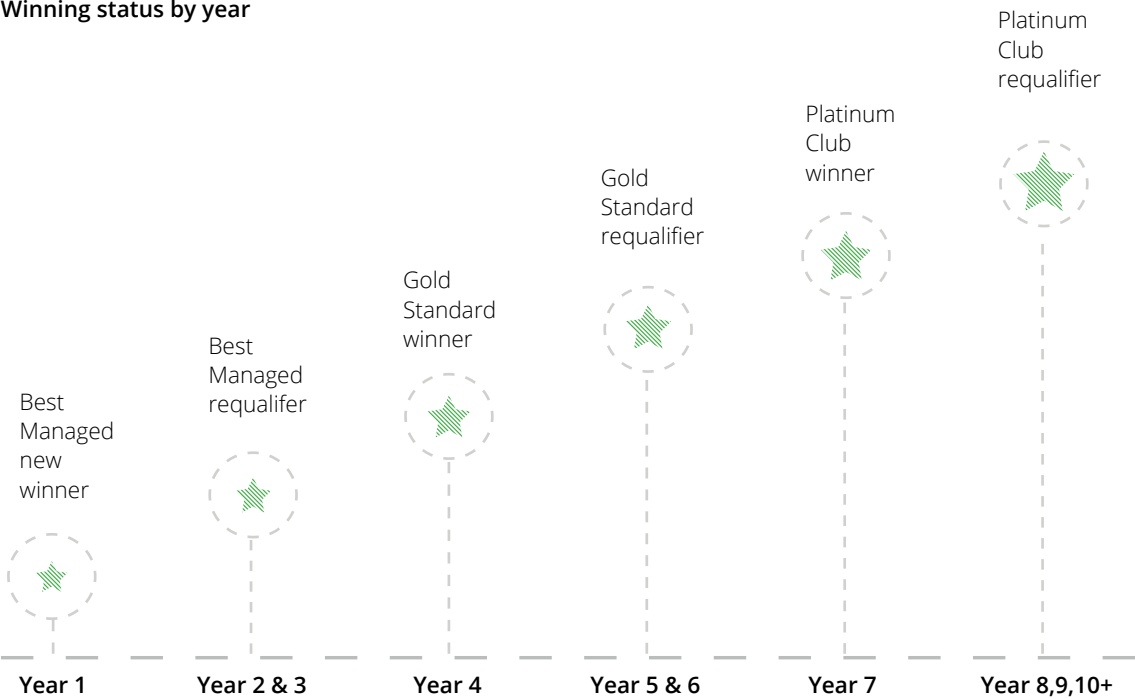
Winning status by year

Best Managed new winner

Best Managed requalifer

Gold Standard winner

Gold Standard requalifier

Platinum Club winner

Platinum Club requalifier

Year 1

Year 2 & 3

Year 4

Year 5 & 6

Year 7

Year 8,9,10+